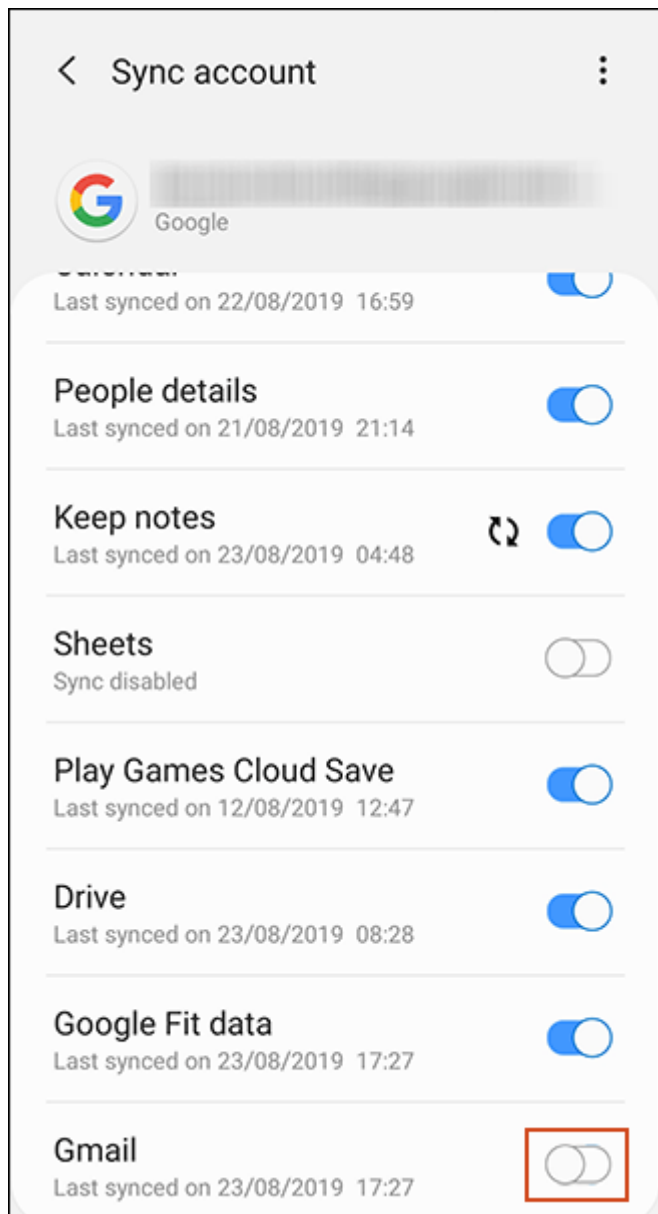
Sync account

Google

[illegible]
Last synced on 22/08/2019 16:59

People details
Last synced on 21/08/2019 21:14

Keep notes
Last synced on 23/08/2019 04:48

Sheets
Sync disabled

Play Games Cloud Save
Last synced on 12/08/2019 12:47

Drive
Last synced on 23/08/2019 08:28

Google Fit data
Last synced on 23/08/2019 17:27

Gmail
Last synced on 23/08/2019 17:27